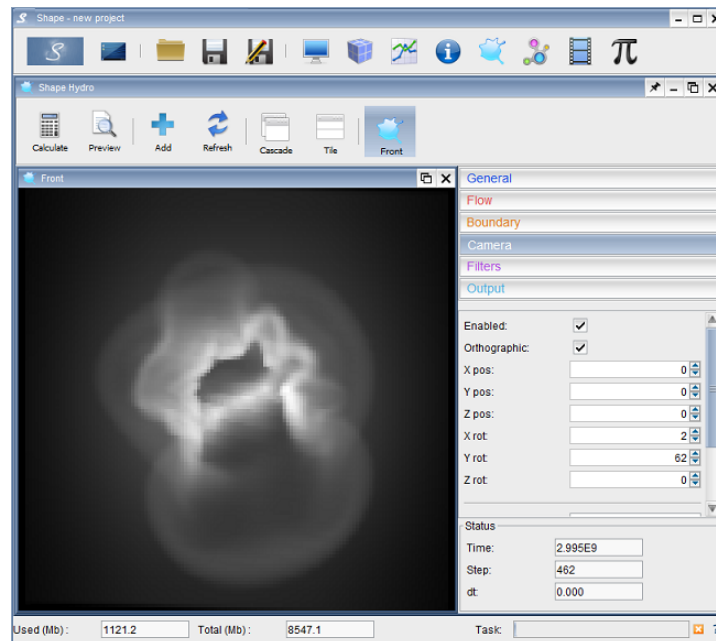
Shape - new project

Shape Hydro

Calculate
Preview
Add
Refresh
Cascade
Tile
Front

Front

General
Flow
Boundary
Camera
Filters
Output

Enabled: ✓
Orthographic: ✓
X pos: 0
Y pos: 0
Z pos: 0
X rot: 2
Y rot: 62
Z rot: 0

Status
Time: 2.995E9
Step: 462
dt: 0.000

Used (Mb) : 1121.2
Total (Mb) : 8547.1
Task: